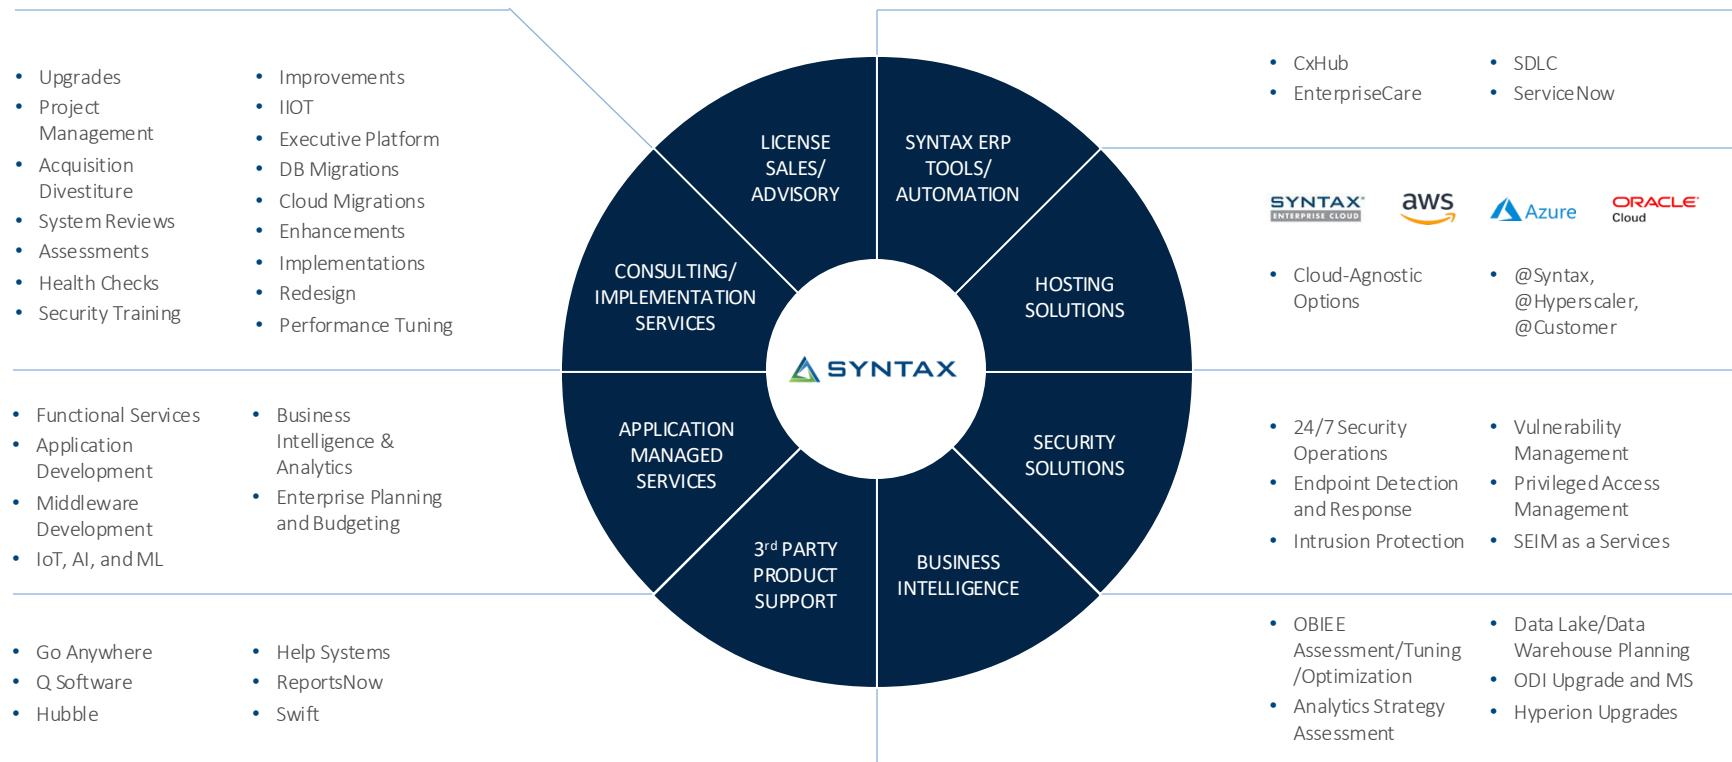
- Upgrades
- Project Management
- Acquisition Divestiture
- System Reviews
- Assessments
- Health Checks
- Security Training

- Improvements
- IIOT
- Executive Platform
- DB Migrations
- Cloud Migrations
- Enhancements
- Implementations
- Redesign
- Performance Tuning

LICENSE SALES/ ADVISORY

SYNTAX ERP TOOLS/ AUTOMATION

CONSULTING/ IMPLEMENTATION SERVICES

HOSTING SOLUTIONS

SYNTAX

APPLICATION MANAGED SERVICES

SECURITY SOLUTIONS

3rd PARTY PRODUCT SUPPORT

BUSINESS INTELLIGENCE

- CxHub
- EnterpriseCare

- SDLC
- ServiceNow

SYNTAX ENTERPRISE CLOUD aws Azure ORACLE Cloud

- Cloud-Agnostic Options

- @Syntax, @Hyperscaler, @Customer

- Functional Services
- Application Development
- Middleware Development
- IoT, AI, and ML

- Business Intelligence & Analytics
- Enterprise Planning and Budgeting

- 24/7 Security Operations
- Endpoint Detection and Response
- Intrusion Protection

- Vulnerability Management
- Privileged Access Management
- SEIM as a Services

- Go Anywhere
- Q Software
- Hubble

- Help Systems
- ReportsNow
- Swift

- OBIEE Assessment/Tuning /Optimization
- Analytics Strategy Assessment

- Data Lake/Data Warehouse Planning
- ODI Upgrade and MS
- Hyperion Upgrades